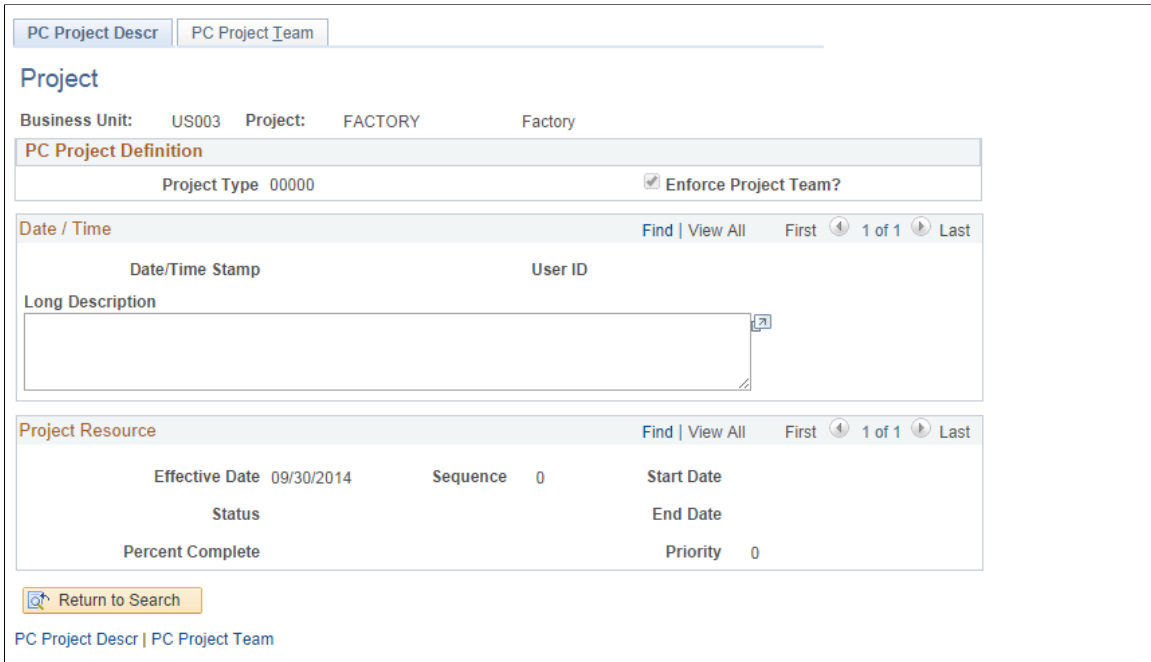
PC Project Descr | PC Project Team

Project

Business Unit: US003 Project: FACTORY Factory

PC Project Definition

Project Type 00000

Enforce Project Team?

Date / Time

Find | View All First 1 of 1 Last

Date/Time Stamp

User ID

Long Description

Project Resource

Find | View All First 1 of 1 Last

Effective Date 09/30/2014

Sequence 0

Start Date

Status

End Date

Percent Complete

Priority 0

Return to Search

PC Project Descr | PC Project Team